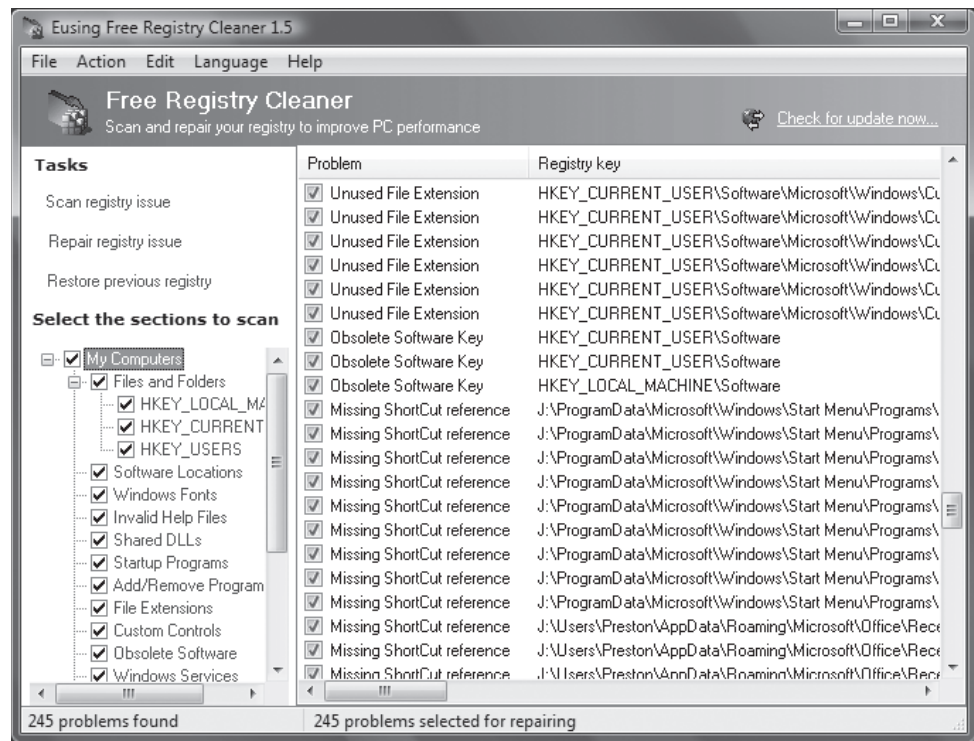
Eusing Free Registry Cleaner 1.5

File Action Edit Language Help

Free Registry Cleaner
Scan and repair your registry to improve PC performance

Check for update now...

Tasks

Scan registry issue

Repair registry issue

Restore previous registry

Select the sections to scan

My Computers
Files and Folders
HKEY_LOCAL_MA
HKEY_CURRENT
HKEY_USERS
Software Locations
Windows Fonts
Invalid Help Files
Shared DLLs
Startup Programs
Add/Remove Program
File Extensions
Custom Controls
Obsolete Software
Windows Services

| Problem | Registry key |
|---|---|
| Unused File Extension | HKEY_CURRENT_USER\Software\Microsoft\Windows\Cu |
| Unused File Extension | HKEY_CURRENT_USER\Software\Microsoft\Windows\Cu |
| Unused File Extension | HKEY_CURRENT_USER\Software\Microsoft\Windows\Cu |
| Unused File Extension | HKEY_CURRENT_USER\Software\Microsoft\Windows\Cu |
| Unused File Extension | HKEY_CURRENT_USER\Software\Microsoft\Windows\Cu |
| Unused File Extension | HKEY_CURRENT_USER\Software\Microsoft\Windows\Cu |
| Obsolete Software Key | HKEY_CURRENT_USER\Software |
| Obsolete Software Key | HKEY_CURRENT_USER\Software |
| Obsolete Software Key | HKEY_LOCAL_MACHINE\Software |
| Missing ShortCut reference | J:\ProgramData\Microsoft\Windows\Start Menu\Programs\ |
| Missing ShortCut reference | J:\ProgramData\Microsoft\Windows\Start Menu\Programs\ |
| Missing ShortCut reference | J:\ProgramData\Microsoft\Windows\Start Menu\Programs\ |
| Missing ShortCut reference | J:\ProgramData\Microsoft\Windows\Start Menu\Programs\ |
| Missing ShortCut reference | J:\ProgramData\Microsoft\Windows\Start Menu\Programs\ |
| Missing ShortCut reference | J:\ProgramData\Microsoft\Windows\Start Menu\Programs\ |
| Missing ShortCut reference | J:\ProgramData\Microsoft\Windows\Start Menu\Programs\ |
| Missing ShortCut reference | J:\ProgramData\Microsoft\Windows\Start Menu\Programs\ |
| Missing ShortCut reference | J:\ProgramData\Microsoft\Windows\Start Menu\Programs\ |
| Missing ShortCut reference | J:\Users\Preston\AppData\Roaming\Microsoft\Office\Rece |
| Missing ShortCut reference | J:\Users\Preston\AppData\Roaming\Microsoft\Office\Rece |
| Missing ShortCut reference | J:\Users\Preston\AppData\Roaming\Microsoft\Office\Rece |

245 problems found
245 problems selected for repairing